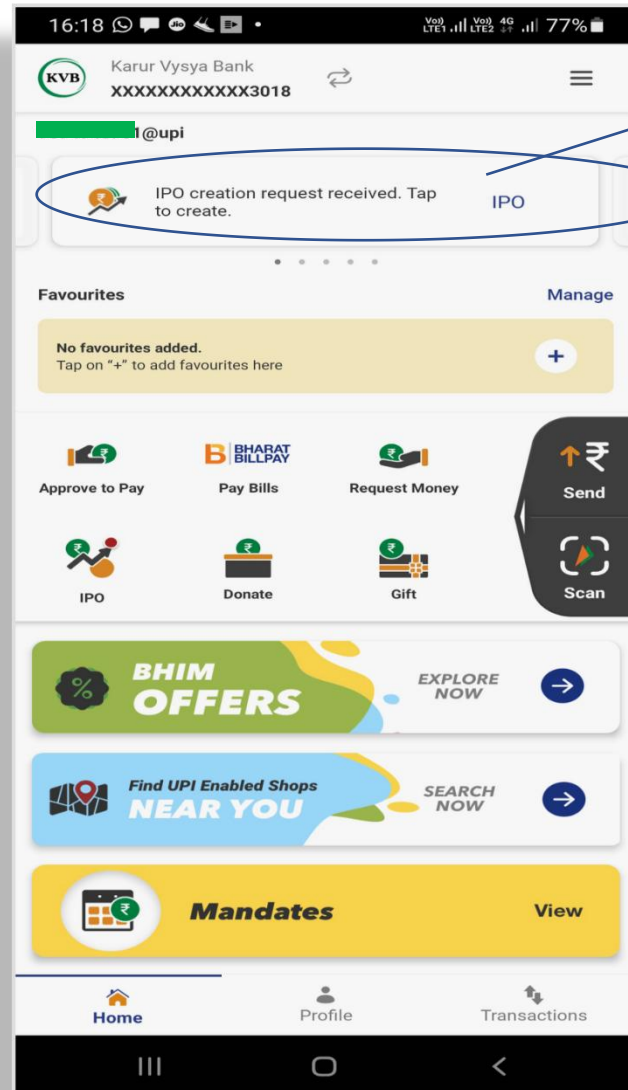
16:18 Jio

Vo) LTE1 Vo) LTE2 4G 77%

KVB Karur Vysya Bank
XXXXXXXXXXXX3018

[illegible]1@upi

IPO creation request received. Tap to create. IPO

Favourites Manage

No favourites added.
Tap on "+" to add favourites here

+

Approve to Pay

BHARAT BILLPAY
Pay Bills

Request Money

Send

IPO

Donate

Gift

Scan

BHIM OFFERS

EXPLORE NOW

Find UPI Enabled Shops NEAR YOU

SEARCH NOW

Mandates

View

Home Profile Transactions